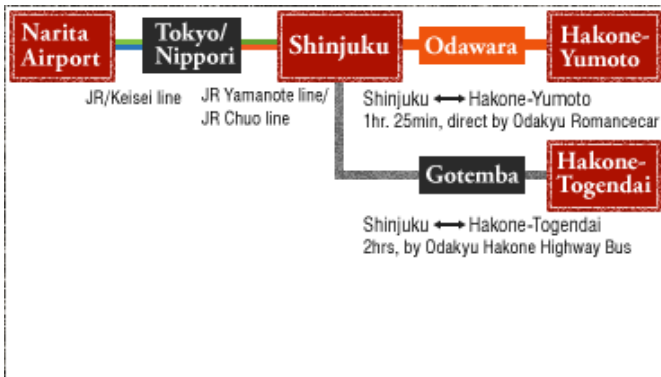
Narita Airport

Tokyo/ Nippori

Shinjuku

Odawara

Hakone-Yumoto

JR/Keisei line

JR Yamanote line/ JR Chuo line

Shinjuku ⟷ Hakone-Yumoto
1hr. 25min, direct by Odakyu Romancecar

Gotemba

Hakone-Togendai

Shinjuku ⟷ Hakone-Togendai
2hrs, by Odakyu Hakone Highway Bus